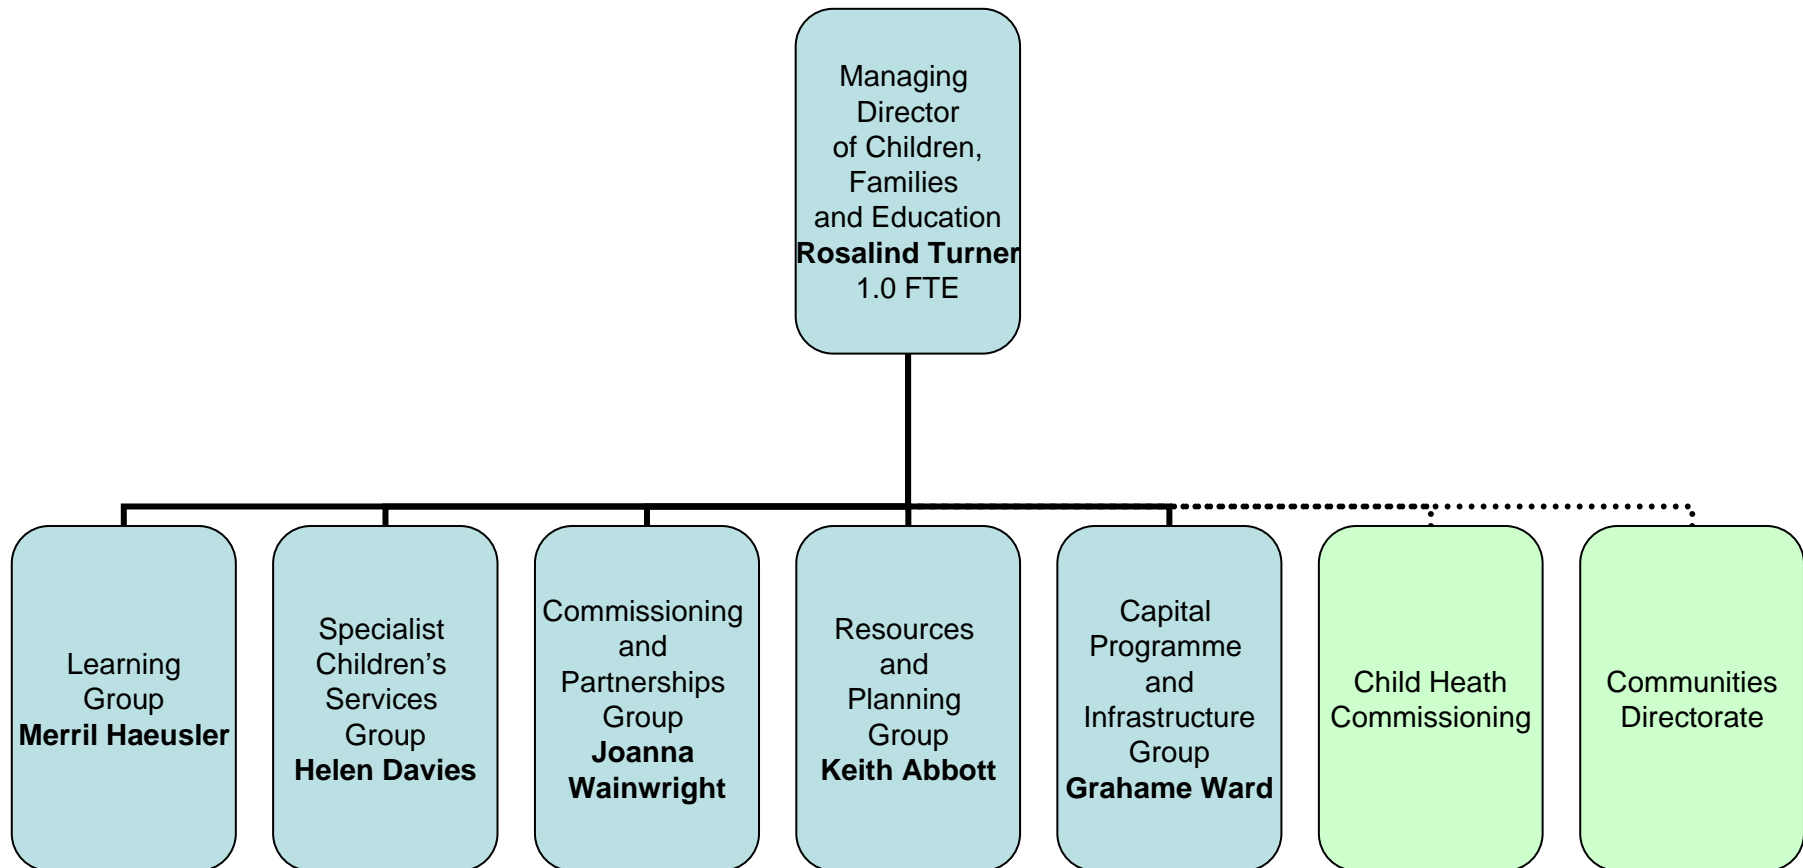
Managing Director of Children, Families and Education
**Rosalind Turner**
1.0 FTE

Learning Group
**Merril Haeusler**

Specialist Children's Services Group
**Helen Davies**

Commissioning and Partnerships Group
**Joanna Wainwright**

Resources and Planning Group
**Keith Abbott**

Capital Programme and Infrastructure Group
**Grahame Ward**

Child Heath Commissioning

Communities Directorate